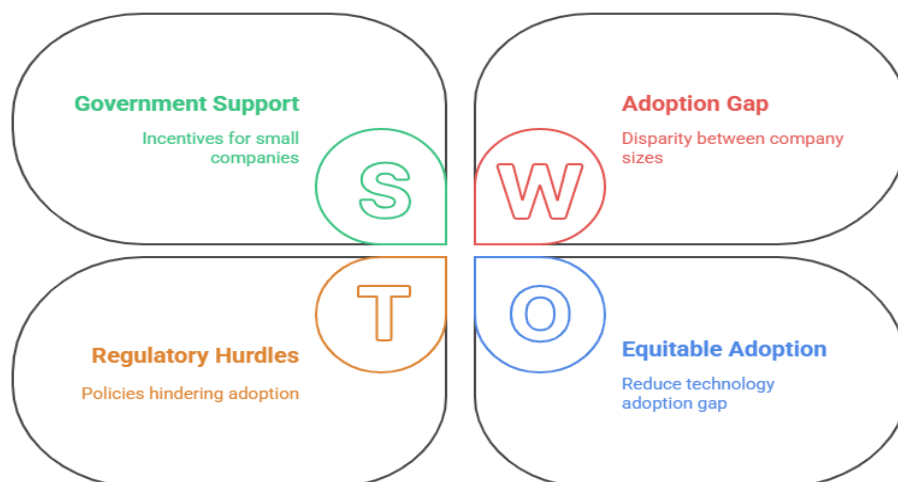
Government Support

Incentives for small companies

S

W

Adoption Gap

Disparity between company sizes

T

O

Regulatory Hurdles

Policies hindering adoption

Equitable Adoption

Reduce technology adoption gap